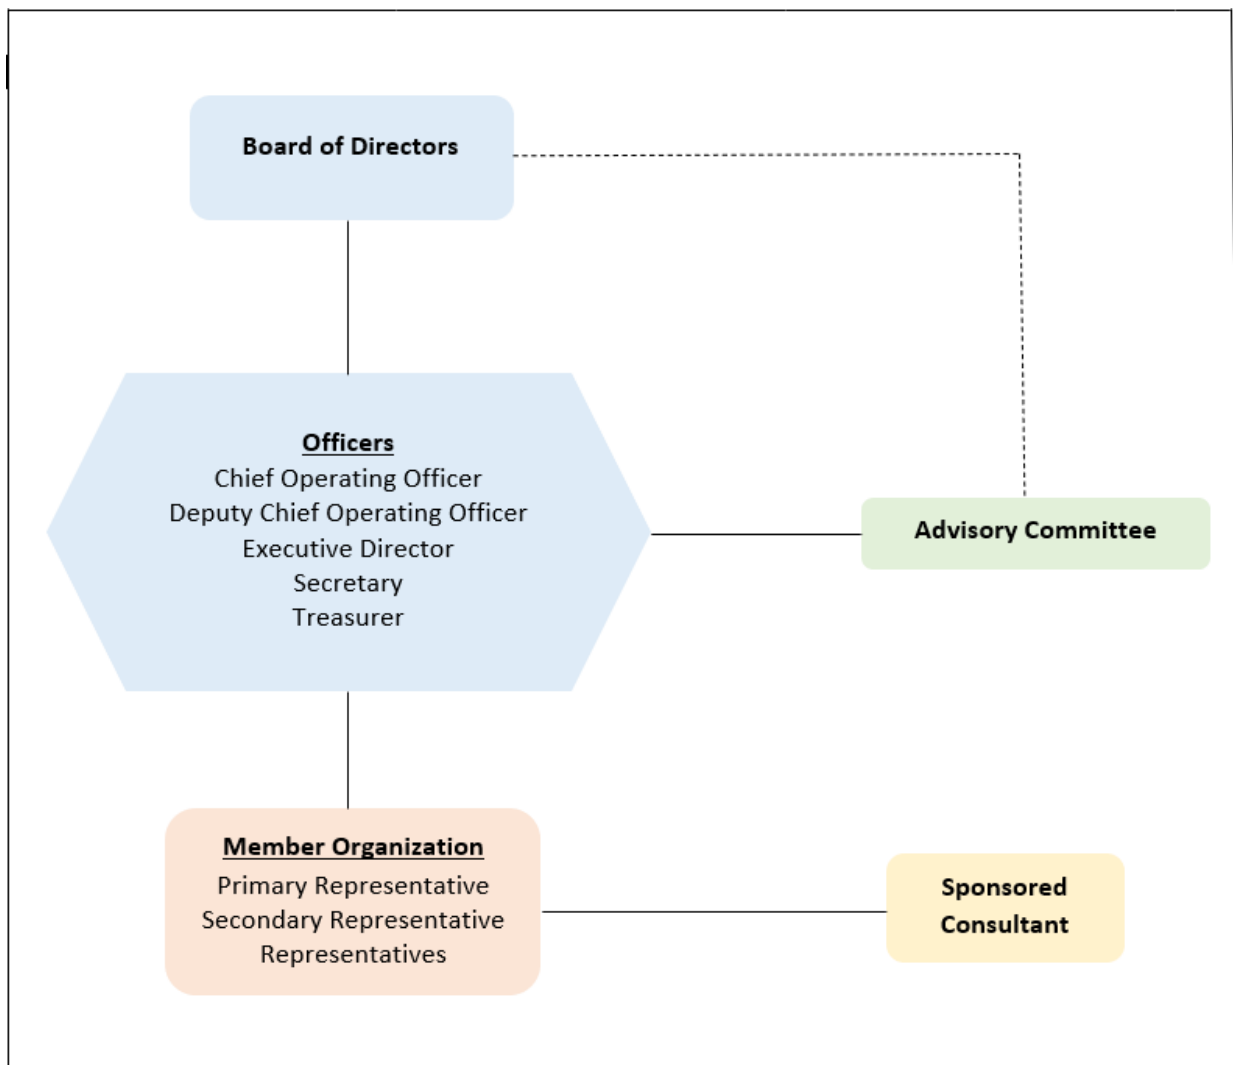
Board of Directors

Officers
Chief Operating Officer
Deputy Chief Operating Officer
Executive Director
Secretary
Treasurer

Advisory Committee

Member Organization
Primary Representative
Secondary Representative
Representatives

Sponsored Consultant